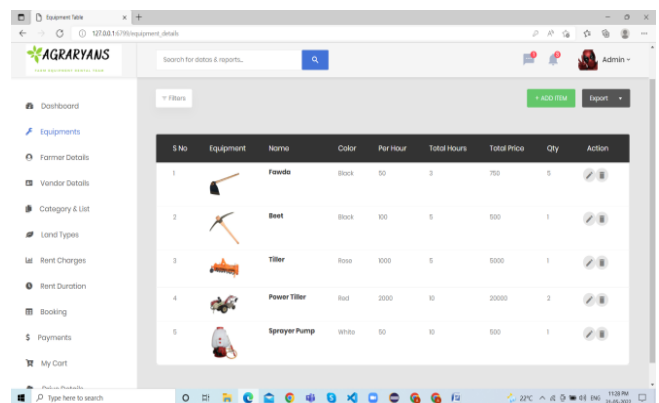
Equipment Table
127.0.0.1:8799/equipment_details

AGRARYANS
FARM EQUIPMENT RENTAL YARD

Search for datas & reports...

Admin

Dashboard
Equipments
Farmer Details
Vendor Details
Category & List
Land Types
Rent Charges
Rent Duration
Booking
Payments
My Cart
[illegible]

Filters

+ ADD ITEM
Export

| S No | Equipment | Name | Color | Per Hour | Total Hours | Total Price | Qty | Action |
|---|---|---|---|---|---|---|---|---|
| 1 | | Fawda | Black | 50 | 3 | 750 | 5 | |
| 2 | | Beet | Black | 100 | 5 | 500 | 1 | |
| 3 | | Tiller | Rose | 1000 | 5 | 5000 | 1 | |
| 4 | | Power Tiller | Red | 2000 | 10 | 20000 | 2 | |
| 5 | | Sprayer Pump | White | 50 | 10 | 500 | 1 | |

Type here to search
22°C ENG 11:28 PM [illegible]